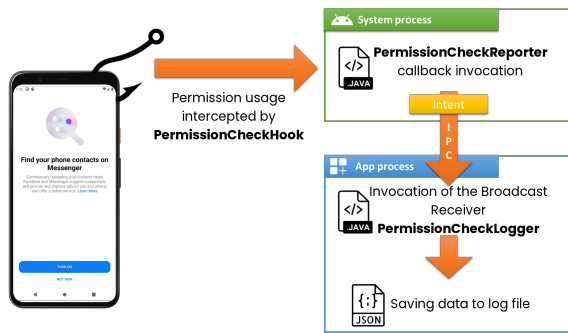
Find your phone contacts on Messenger

Continuously uploading your contacts helps Facebook and Messenger suggest connections and provide and improve ads for you and others, and offer a better service. Learn More

Turn On

NOT NOW

Permission usage intercepted by **PermissionCheckHook**

System process

.JAVA

**PermissionCheckReporter** callback invocation

Intent

IPC

App process

.JAVA

Invocation of the Broadcast Receiver **PermissionCheckLogger**

JSON

Saving data to log file